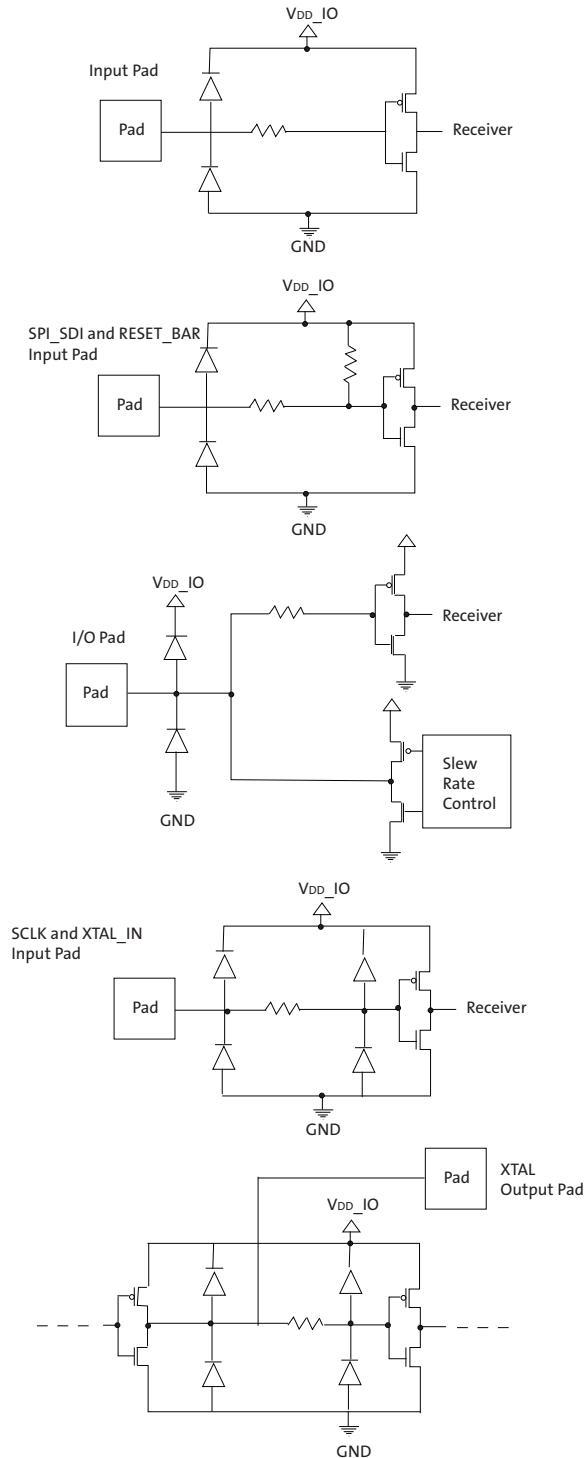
$V_{DD}$_IO

Input Pad

Pad

Receiver

GND

$V_{DD}$_IO

SPI_SDI and RESET_BAR Input Pad

Pad

Receiver

GND

$V_{DD}$_IO

I/O Pad

Pad

Receiver

Slew Rate Control

GND

$V_{DD}$_IO

SCLK and XTAL_IN Input Pad

Pad

Receiver

GND

Pad

XTAL Output Pad

$V_{DD}$_IO

GND